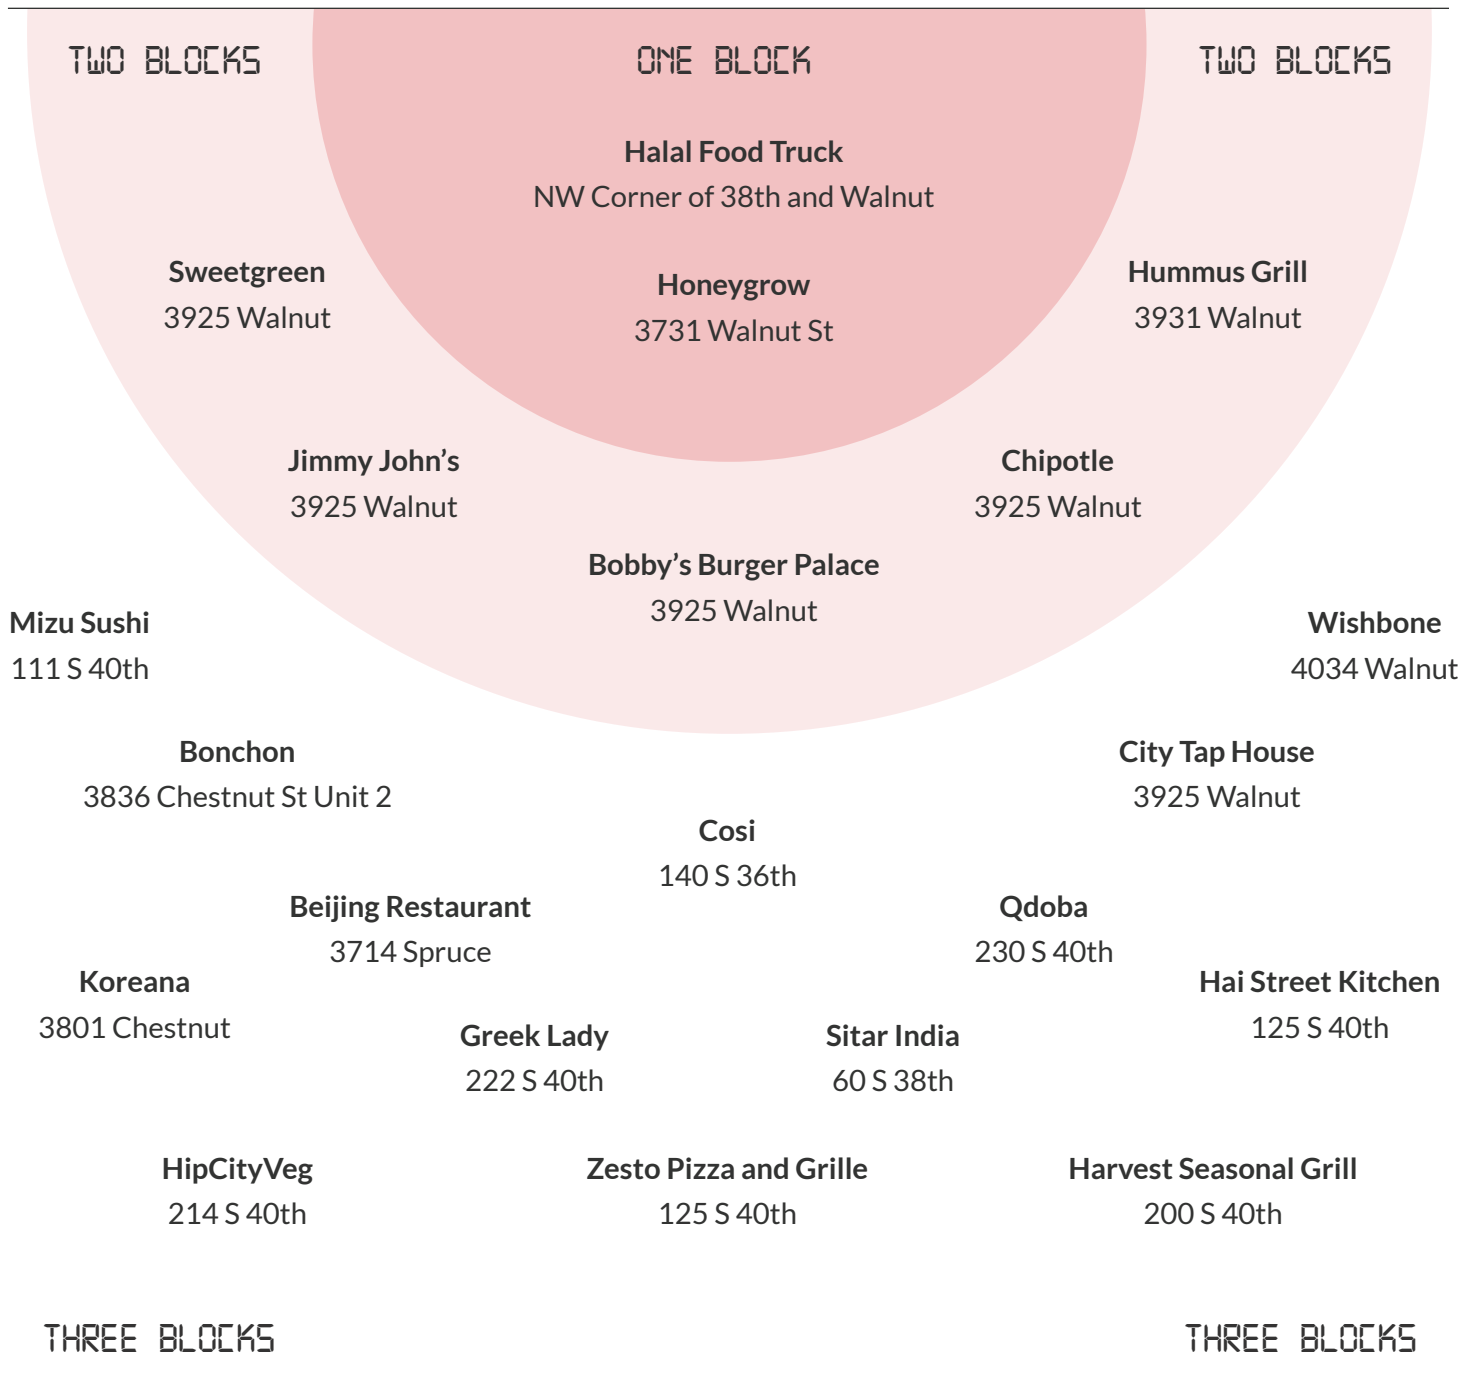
TWO BLOCKS

ONE BLOCK

TWO BLOCKS

Halal Food Truck
NW Corner of 38th and Walnut

Sweetgreen
3925 Walnut

Honeygrow
3731 Walnut St

Hummus Grill
3931 Walnut

Jimmy John's
3925 Walnut

Chipotle
3925 Walnut

Bobby's Burger Palace
3925 Walnut

Mizu Sushi
111 S 40th

Wishbone
4034 Walnut

Bonchon
3836 Chestnut St Unit 2

City Tap House
3925 Walnut

Cosi
140 S 36th

Beijing Restaurant
3714 Spruce

Qdoba
230 S 40th

Koreana
3801 Chestnut

Hai Street Kitchen
125 S 40th

Greek Lady
222 S 40th

Sitar India
60 S 38th

HipCityVeg
214 S 40th

Zesto Pizza and Grille
125 S 40th

Harvest Seasonal Grill
200 S 40th

THREE BLOCKS

THREE BLOCKS